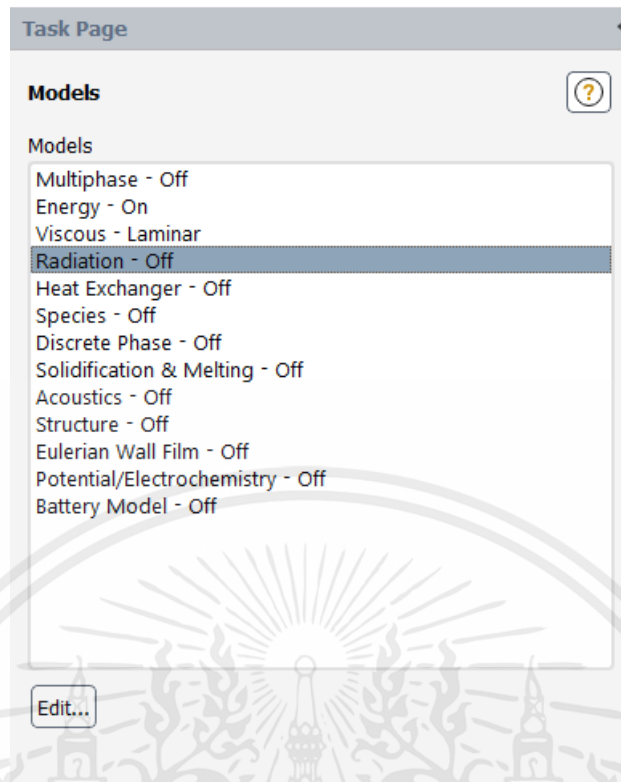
Task Page

Models

?

Models

Multiphase - Off
Energy - On
Viscous - Laminar
Radiation - Off
Heat Exchanger - Off
Species - Off
Discrete Phase - Off
Solidification & Melting - Off
Acoustics - Off
Structure - Off
Eulerian Wall Film - Off
Potential/Electrochemistry - Off
Battery Model - Off

Edit...